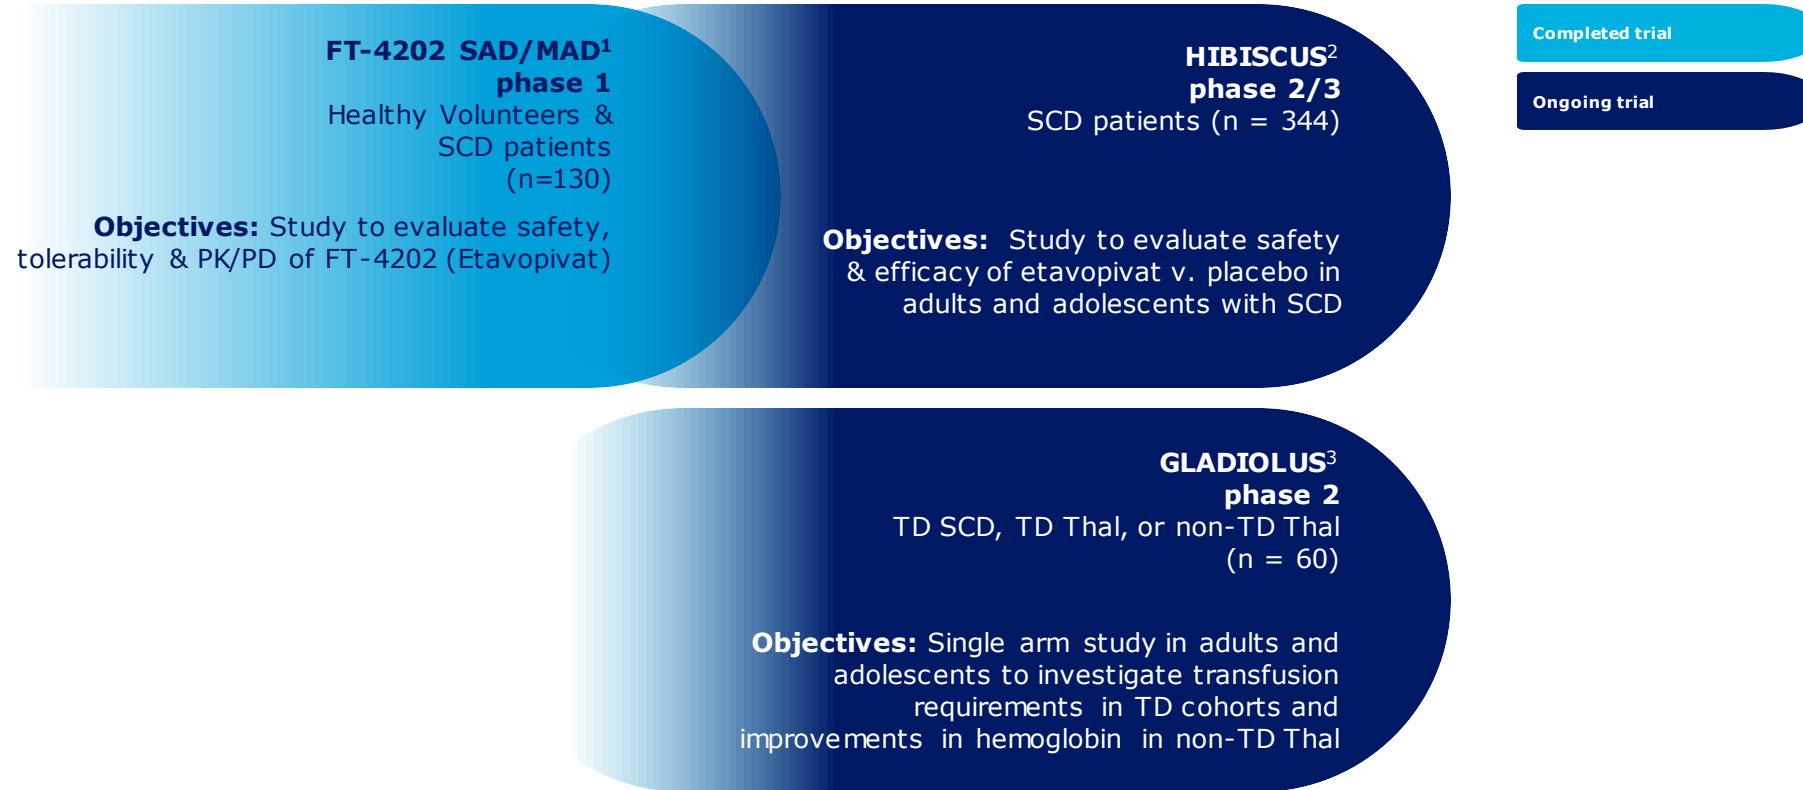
FT-4202 SAD/MAD$^1$
phase 1
Healthy Volunteers & SCD patients (n=130)

Objectives: Study to evaluate safety, tolerability & PK/PD of FT-4202 (Etavopivat)

HIBISCUS$^2$
phase 2/3
SCD patients (n = 344)

Objectives: Study to evaluate safety & efficacy of etavopivat v. placebo in adults and adolescents with SCD

Completed trial

Ongoing trial

GLADIOLUS$^3$
phase 2
TD SCD, TD Thal, or non-TD Thal (n = 60)

Objectives: Single arm study in adults and adolescents to investigate transfusion requirements in TD cohorts and improvements in hemoglobin in non-TD Thal